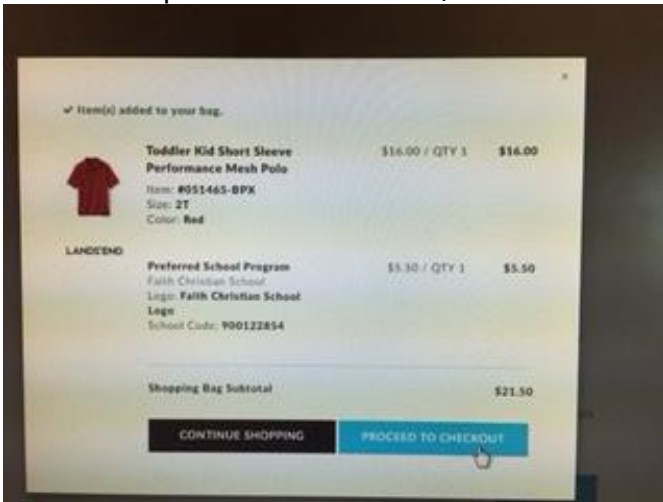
×

✔ Item(s) added to your bag.

Toddler Kid Short Sleeve Performance Mesh Polo
Item: #051465-BPX
Size: 2T
Color: Red

$16.00 / QTY 1 $16.00

LANDS'END

Preferred School Program
Faith Christian School
Logo: Faith Christian School Logo
School Code: 900122854

$5.50 / QTY 1 $5.50

Shopping Bag Subtotal $21.50

CONTINUE SHOPPING

PROCEED TO CHECKOUT